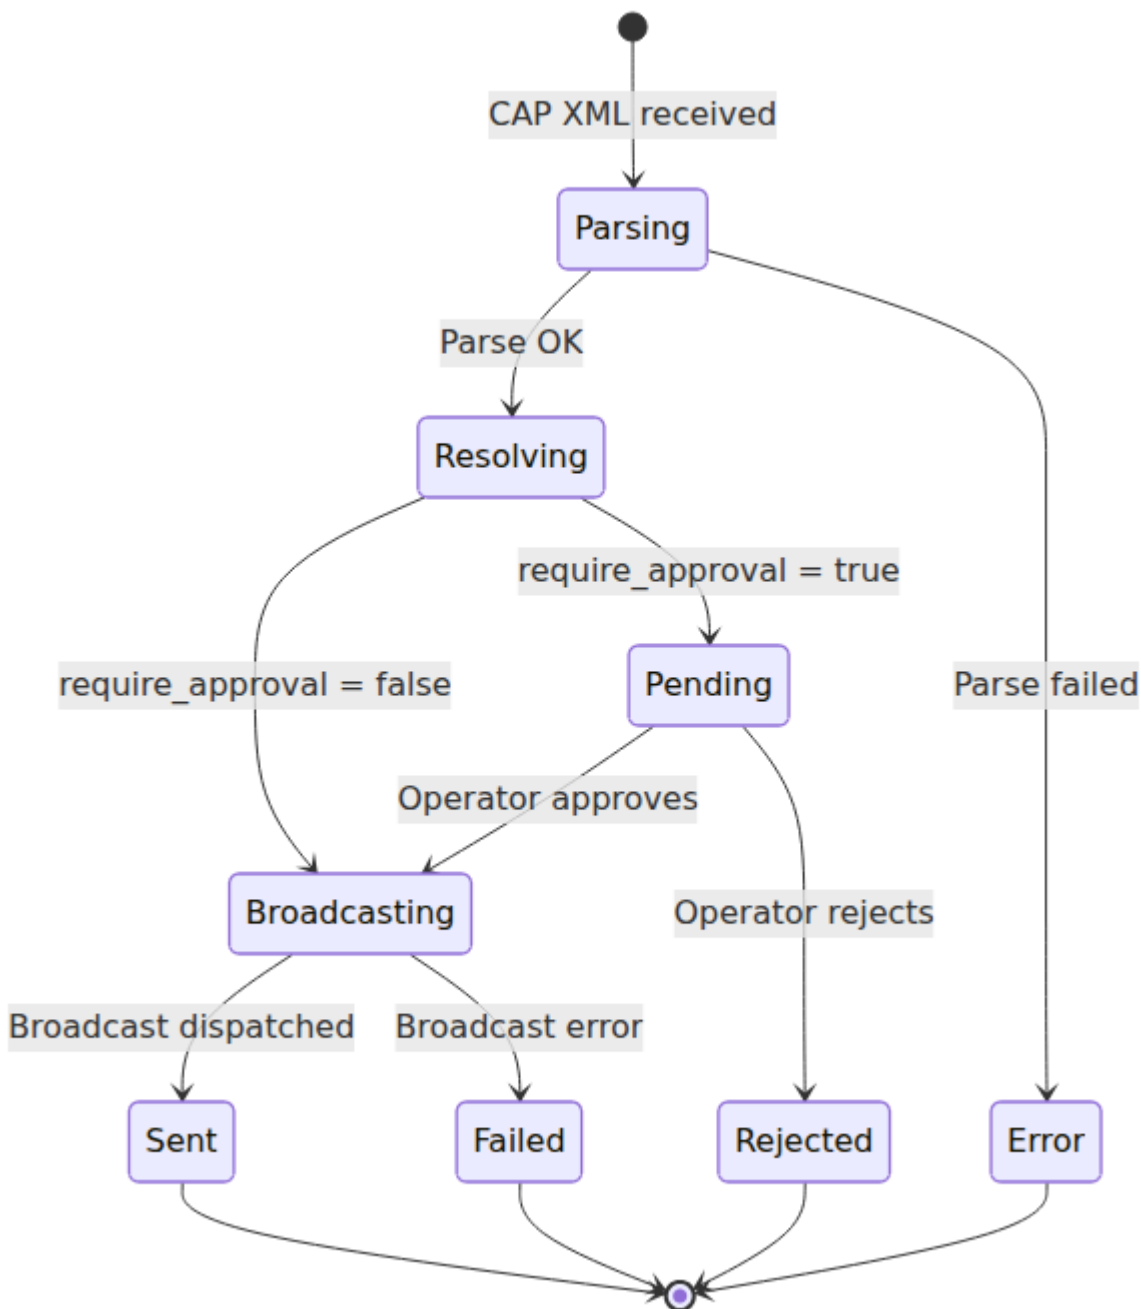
CAP XML received

Parsing

Parse OK

Resolving

require_approval = true

require_approval = false

Pending

Parse failed

Operator approves

Broadcasting

Operator rejects

Broadcast dispatched

Broadcast error

Sent

Failed

Rejected

Error